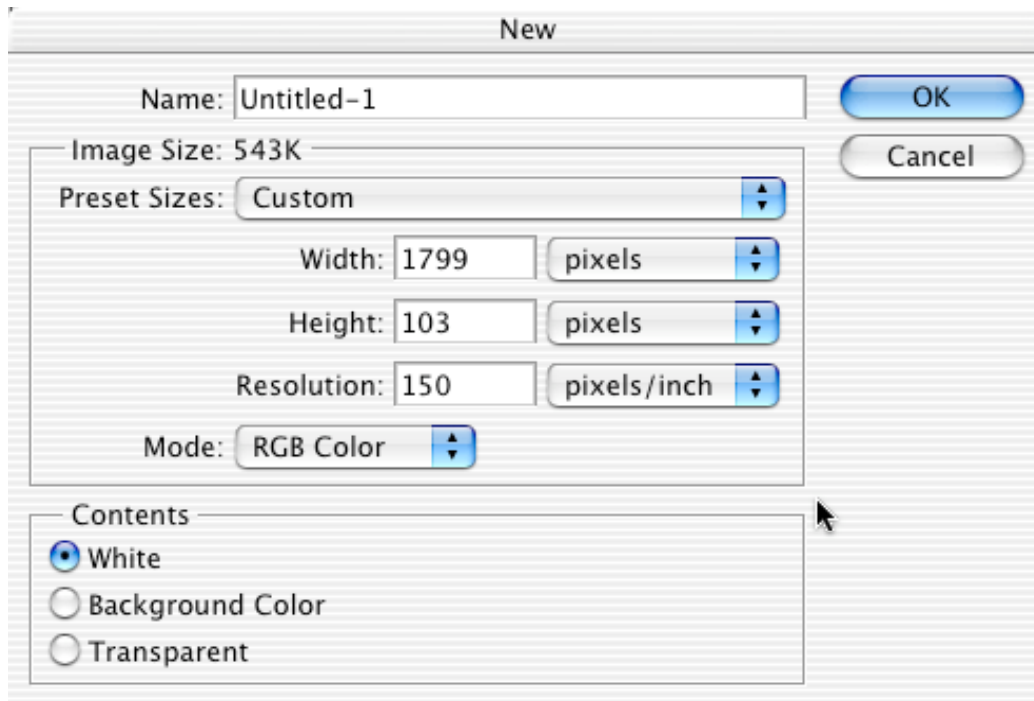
New

Name: Untitled-1

OK

Cancel

Image Size: 543K

Preset Sizes: Custom

Width: 1799 pixels

Height: 103 pixels

Resolution: 150 pixels/inch

Mode: RGB Color

Contents

White

Background Color

Transparent